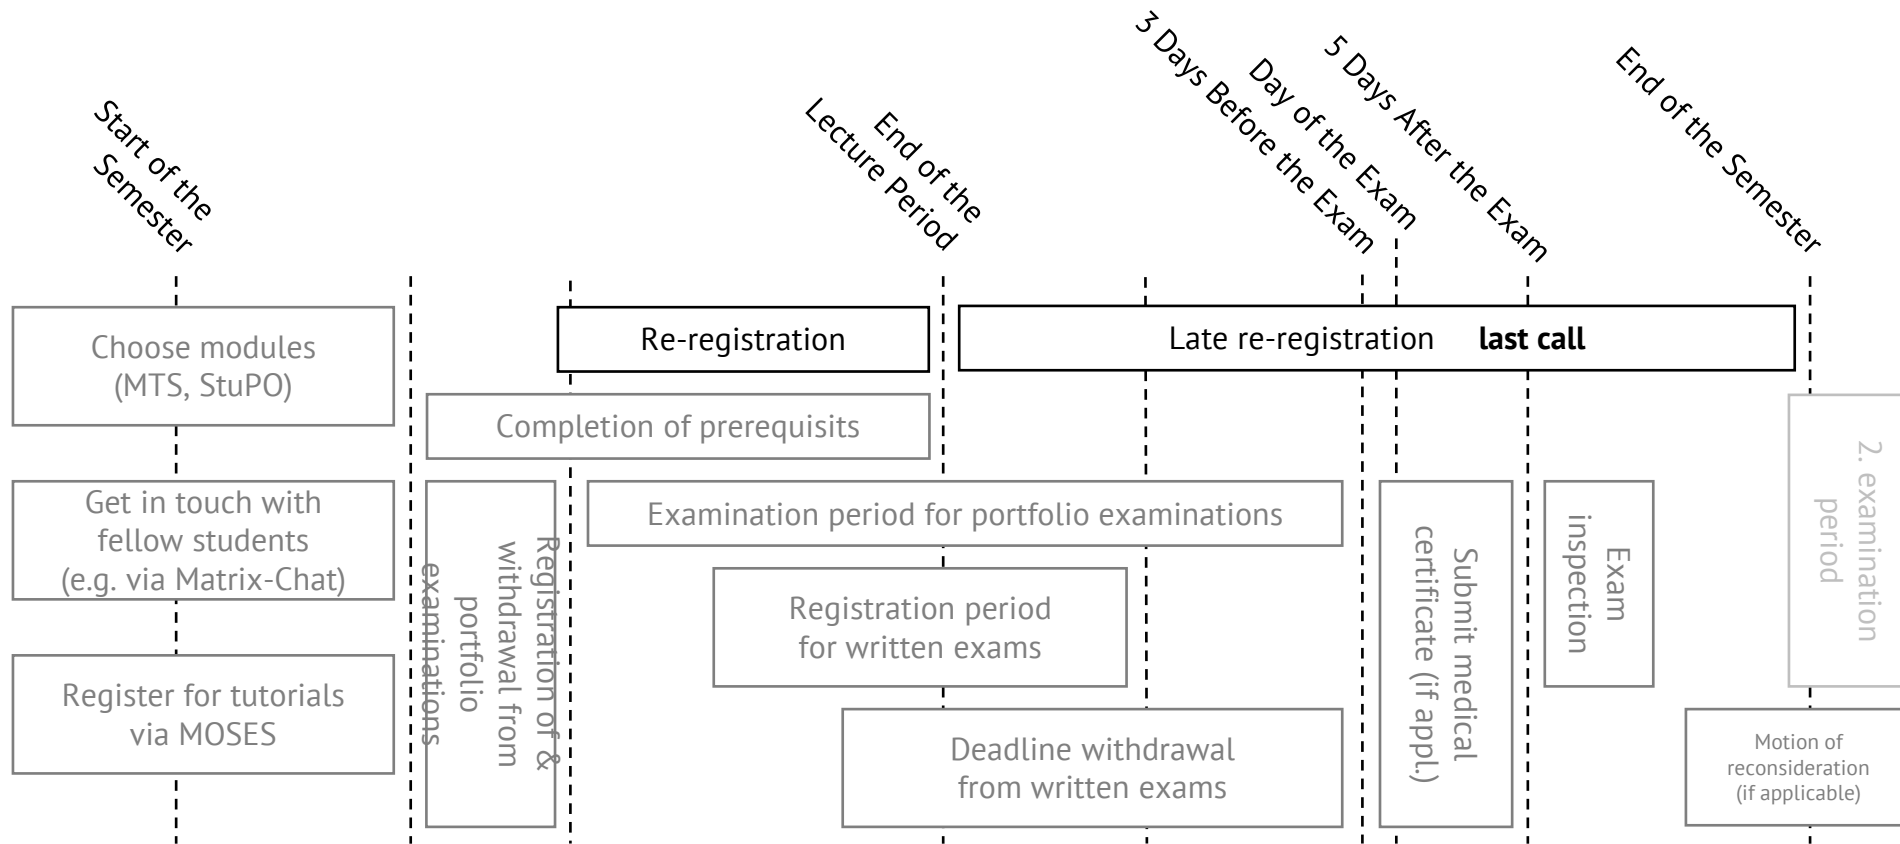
Start of the Semester

End of the Lecture Period

3 Days Before the Exam

Day of the Exam

5 Days After the Exam

End of the Semester

Choose modules (MTS, StuPO)

Re-registration

Late re-registration **last call**

Completion of prerequisits

2. examination period

Get in touch with fellow students (e.g. via Matrix-Chat)

Registration of & withdrawal from portfolio examinations

Examination period for portfolio examinations

Submit medical certificate (if appl.)

Exam inspection

Registration period for written exams

Register for tutorials via MOSES

Deadline withdrawal from written exams

Motion of reconsideration (if applicable)